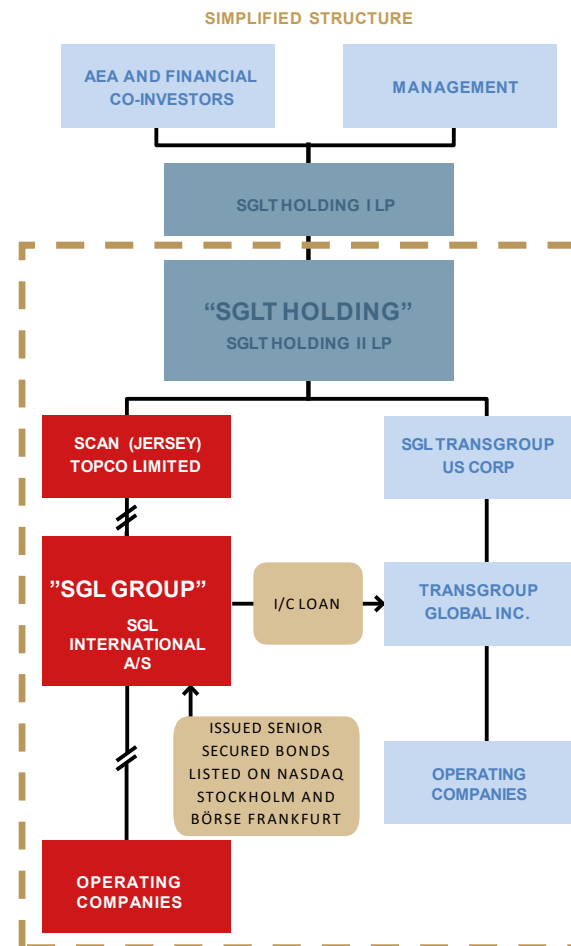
SIMPLIFIED STRUCTURE

AEA AND FINANCIAL CO-INVESTORS

MANAGEMENT

SGLT HOLDING I LP

“SGLT HOLDING”
SGLT HOLDING II LP

SCAN (JERSEY) TOPCO LIMITED

SGL TRANSGROUP US CORP

”SGL GROUP”
SGL INTERNATIONAL A/S

I/C LOAN

TRANSGROUP GLOBAL INC.

ISSUED SENIOR SECURED BONDS LISTED ON NASDAQ STOCKHOLM AND BÖRSE FRANKFURT

OPERATING COMPANIES

OPERATING COMPANIES